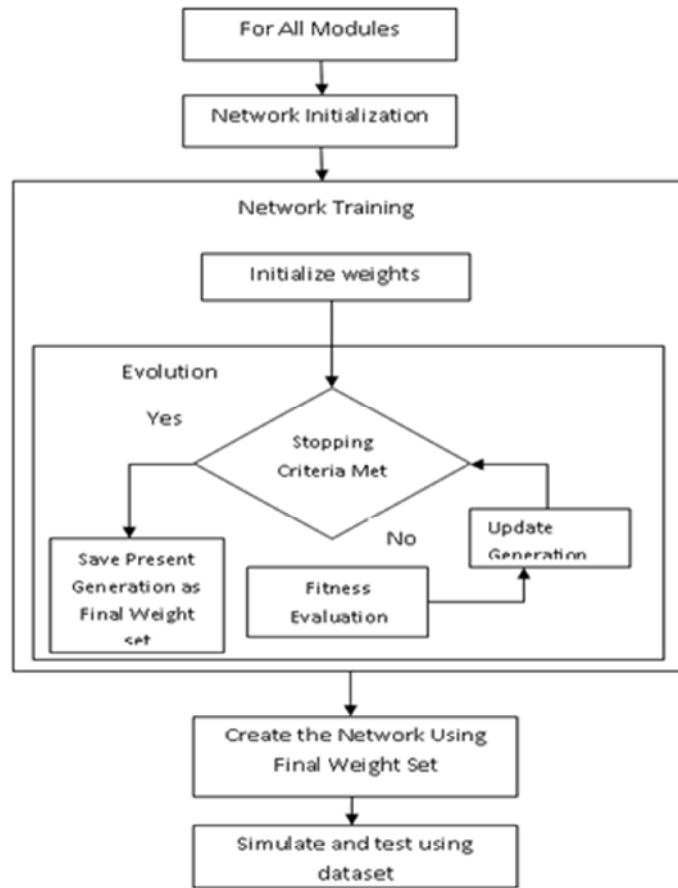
For All Modules

Network Initialization

Network Training

Initialize weights

Evolution

Yes

Stopping Criteria Met

No

Update Generation

Save Present Generation as Final Weight set

Fitness Evaluation

Create the Network Using Final Weight Set

Simulate and test using dataset